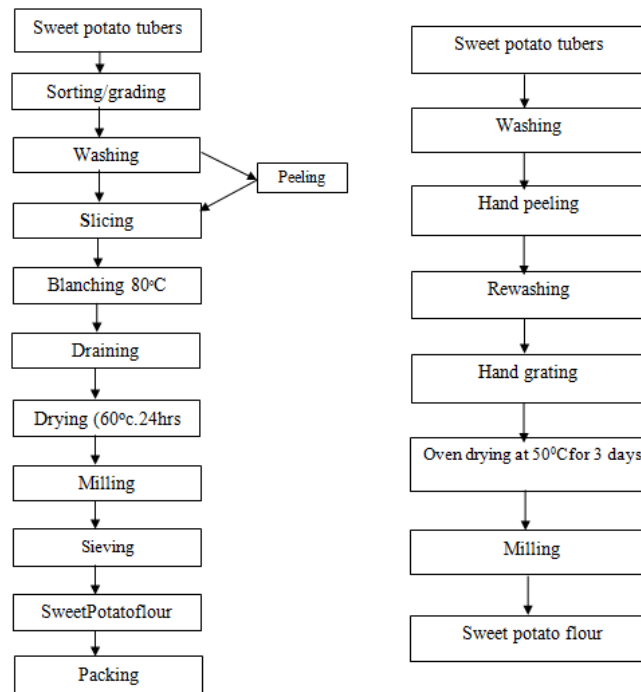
Sweet potato tubers

Sorting/grading

Washing

Peeling

Slicing

Blanching 80°C

Draining

Drying (60°c.24hrs

Milling

Sieving

SweetPotatoflour

Packing

Sweet potato tubers

Washing

Hand peeling

Rewashing

Hand grating

Oven drying at 50$^{0}$C for 3 days

Milling

Sweet potato flour